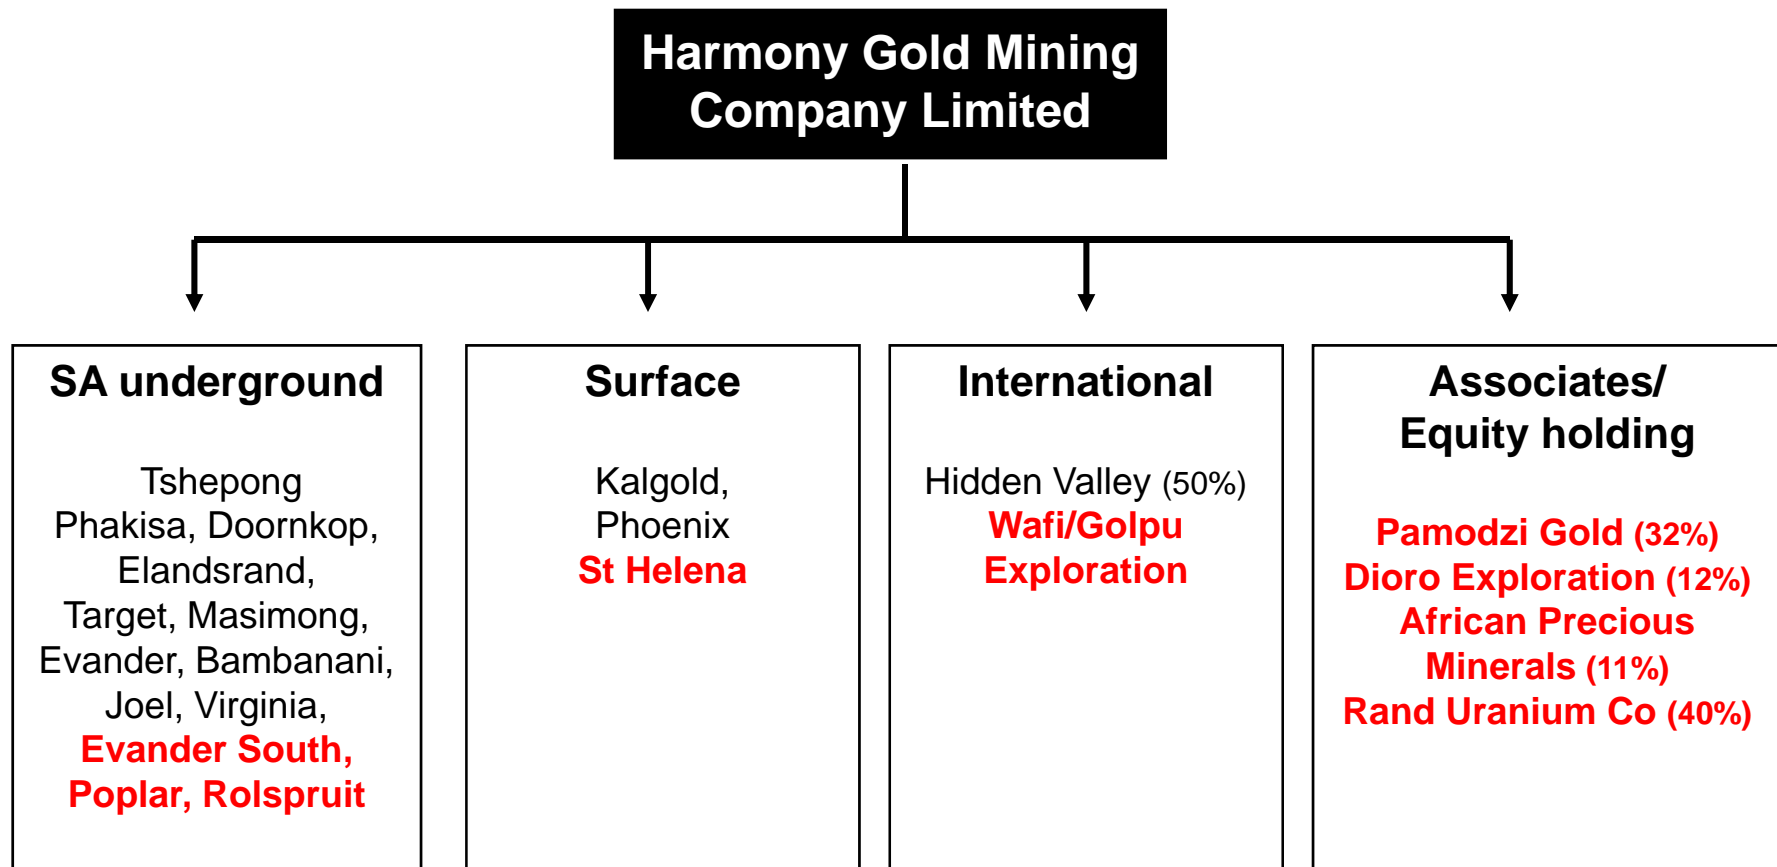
Harmony Gold Mining Company Limited

SA underground

Tshepong Phakisa, Doornkop, Elandsrand, Target, Masimong, Evander, Bambanani, Joel, Virginia, Evander South, Poplar, Rolspruit

Surface

Kalgold, Phoenix St Helena

International

Hidden Valley (50%) Wafi/Golpu Exploration

Associates/ Equity holding

Pamodzi Gold (32%) Dioro Exploration (12%) African Precious Minerals (11%) Rand Uranium Co (40%)